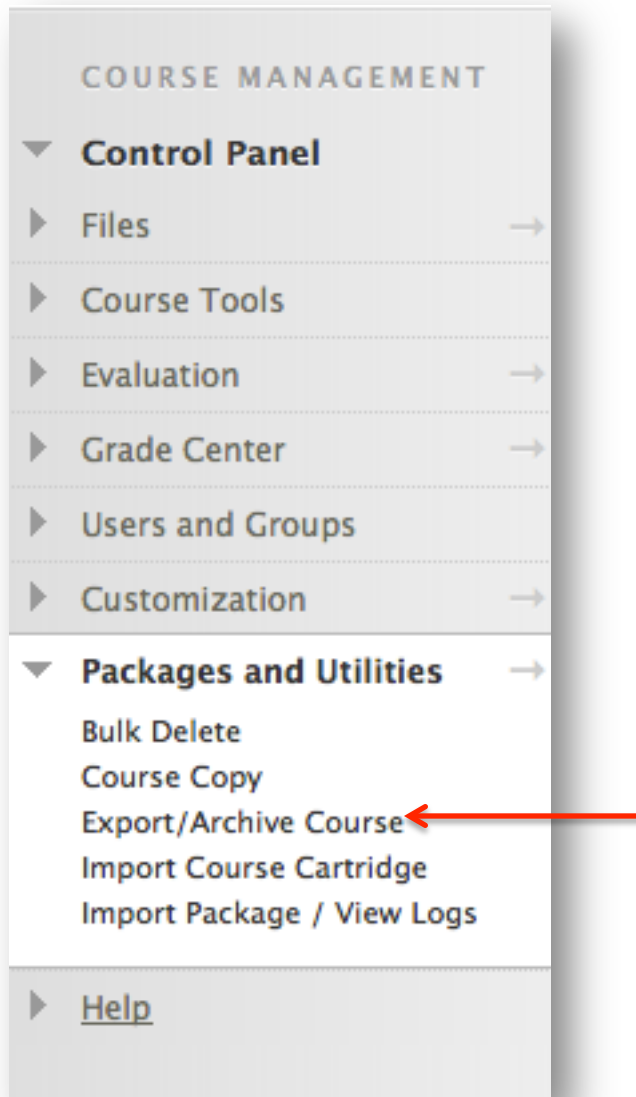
COURSE MANAGEMENT

Control Panel

Files

Course Tools

Evaluation

Grade Center

Users and Groups

Customization

Packages and Utilities

Bulk Delete
Course Copy
Export/Archive Course
Import Course Cartridge
Import Package / View Logs

Help